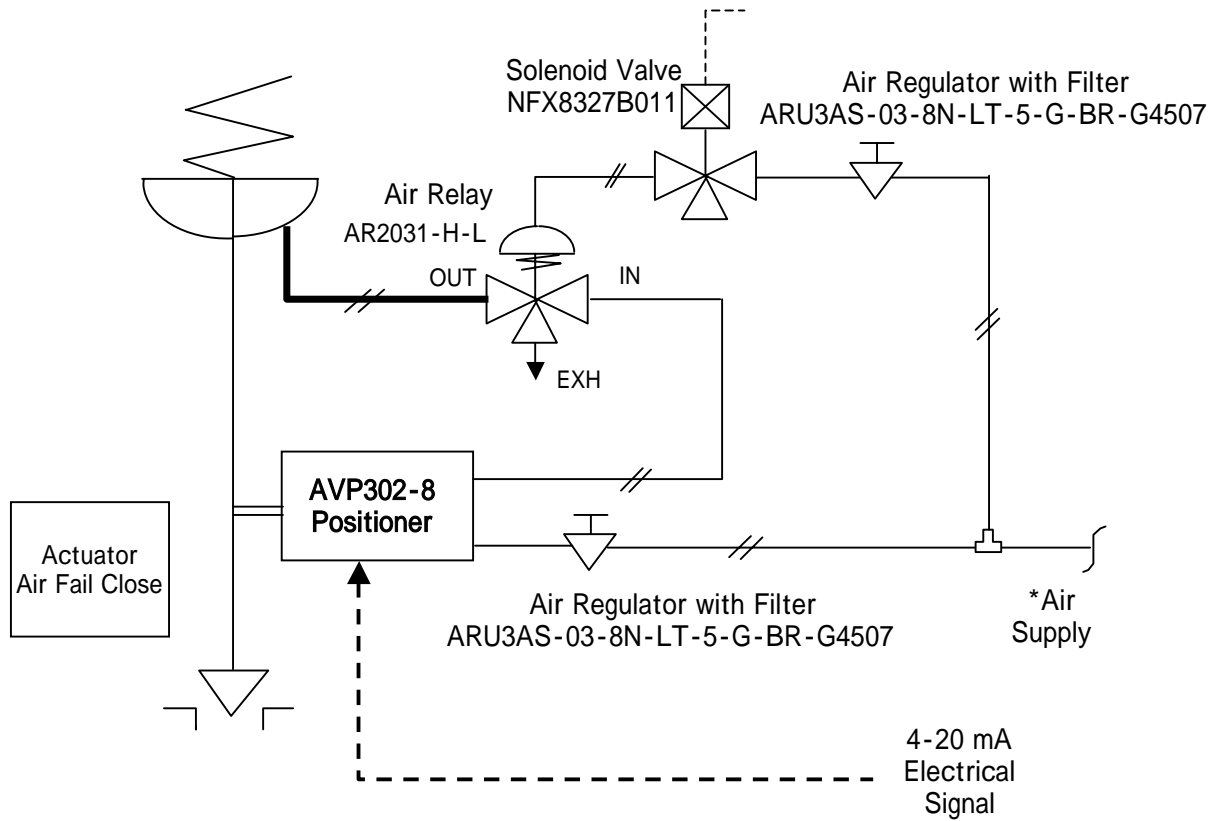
Solenoid Valve
NFX8327B011

Air Regulator with Filter
ARU3AS-03-8N-LT-5-G-BR-G4507

Air Relay
AR2031-H-L

OUT

IN

EXH

AVP302-8
Positioner

Actuator
Air Fail Close

Air Regulator with Filter
ARU3AS-03-8N-LT-5-G-BR-G4507

*Air
Supply

4-20 mA
Electrical
Signal